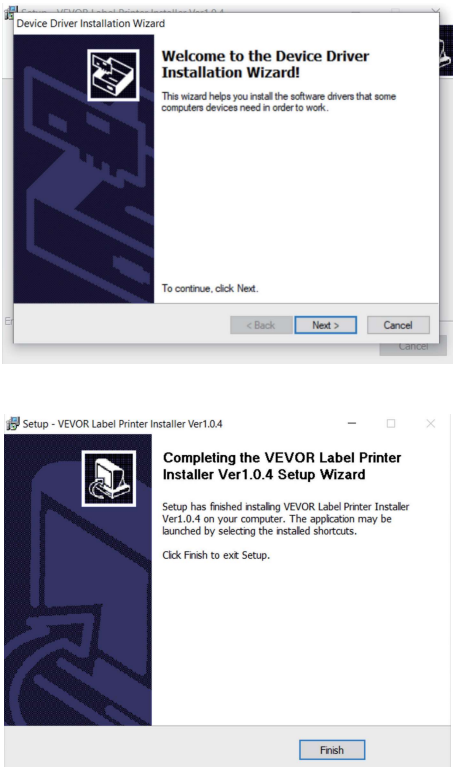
Setup - VEVOR Label Printer Installer Ver1.0.4

Device Driver Installation Wizard

Welcome to the Device Driver Installation Wizard!

This wizard helps you install the software drivers that some computers devices need in order to work.

To continue, click Next.

< Back Next > Cancel

Cancel

Setup - VEVOR Label Printer Installer Ver1.0.4

Completing the VEVOR Label Printer Installer Ver1.0.4 Setup Wizard

Setup has finished installing VEVOR Label Printer Installer Ver1.0.4 on your computer. The application may be launched by selecting the installed shortcuts.

Click Finish to exit Setup.

Finish